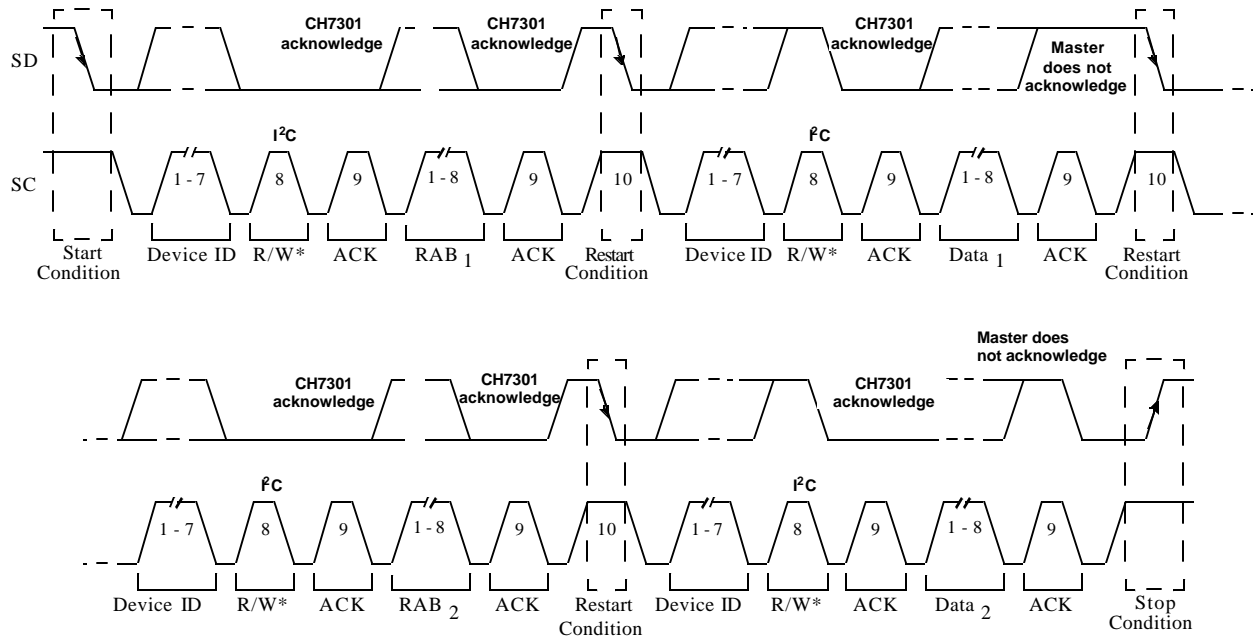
SD

CH7301 acknowledge

CH7301 acknowledge

CH7301 acknowledge

Master does not acknowledge

SC

$I^2C$

1 - 7

8

9

1 - 8

9

10

$I^2C$

1 - 7

8

9

1 - 8

9

10

Start Condition

Device ID

R/W*

ACK

RAB $_1$

ACK

Restart Condition

Device ID

R/W*

ACK

Data $_1$

ACK

Restart Condition

Master does not acknowledge

CH7301 acknowledge

CH7301 acknowledge

CH7301 acknowledge

$I^2C$

1 - 7

8

9

1 - 8

9

10

$I^2C$

1 - 7

8

9

1 - 8

9

Device ID

R/W*

ACK

RAB $_2$

ACK

Restart Condition

Device ID

R/W*

ACK

Data $_2$

ACK

Stop Condition